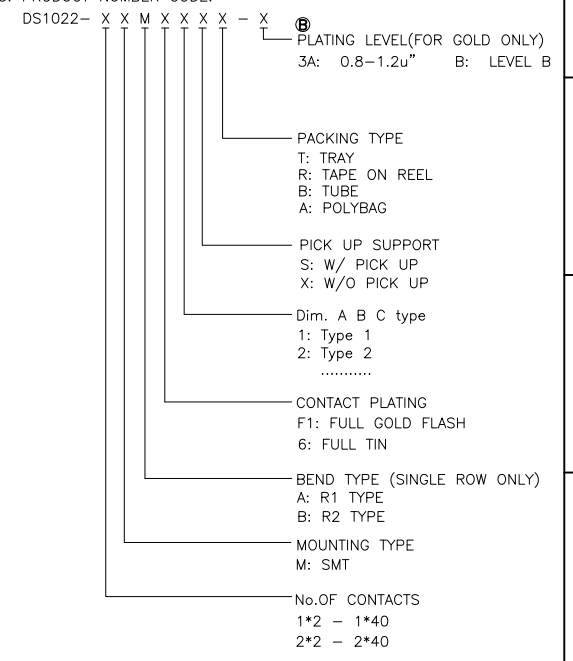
DS1022– X X M X X X X – X

B

PLATING LEVEL(FOR GOLD ONLY)
3A: 0.8–1.2u" B: LEVEL B

PACKING TYPE
T: TRAY
R: TAPE ON REEL
B: TUBE
A: POLYBAG

PICK UP SUPPORT
S: W/ PICK UP
X: W/O PICK UP

Dim. A B C type
1: Type 1
2: Type 2
..........

CONTACT PLATING
F1: FULL GOLD FLASH
6: FULL TIN

BEND TYPE (SINGLE ROW ONLY)
A: R1 TYPE
B: R2 TYPE

MOUNTING TYPE
M: SMT

No.OF CONTACTS
1*2 – 1*40
2*2 – 2*40